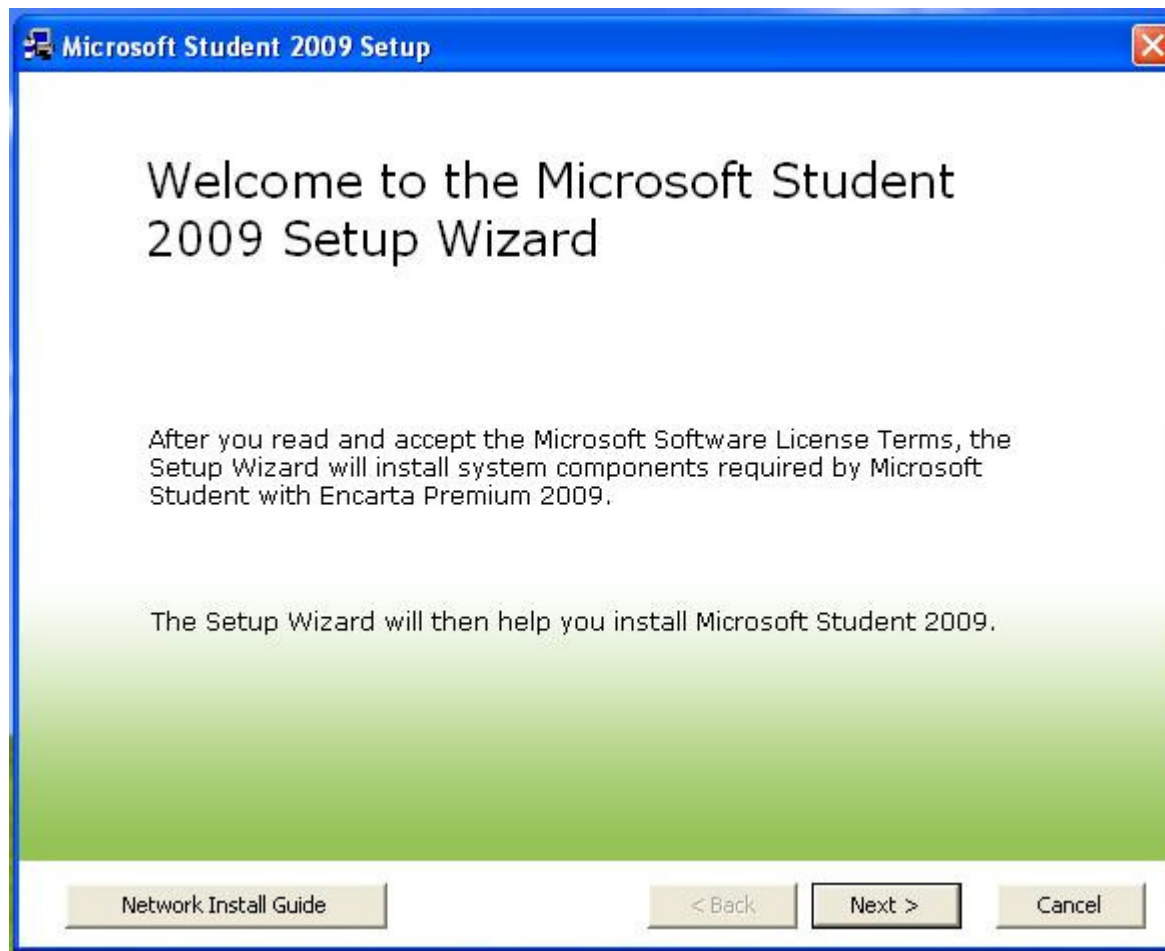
Microsoft Student 2009 Setup

Welcome to the Microsoft Student 2009 Setup Wizard

After you read and accept the Microsoft Software License Terms, the Setup Wizard will install system components required by Microsoft Student with Encarta Premium 2009.

The Setup Wizard will then help you install Microsoft Student 2009.

Network Install Guide

< Back

Next >

Cancel